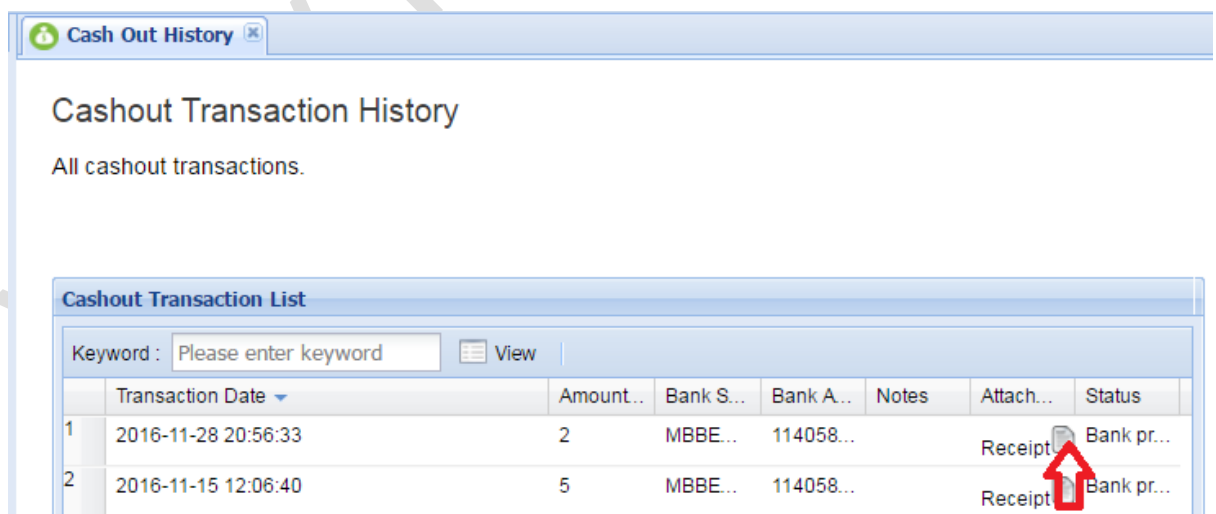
Cash Out History

Cashout Transaction History

All cashout transactions.

Cashout Transaction List

Keyword : Please enter keyword View

| | Transaction Date | Amount... | Bank S... | Bank A... | Notes | Attach... | Status |
|---|---|---|---|---|---|---|---|
| 1 | 2016-11-28 20:56:33 | 2 | MBBE... | 114058... | | Receipt | Bank pr... |
| 2 | 2016-11-15 12:06:40 | 5 | MBBE... | 114058... | | Receipt | Bank pr... |